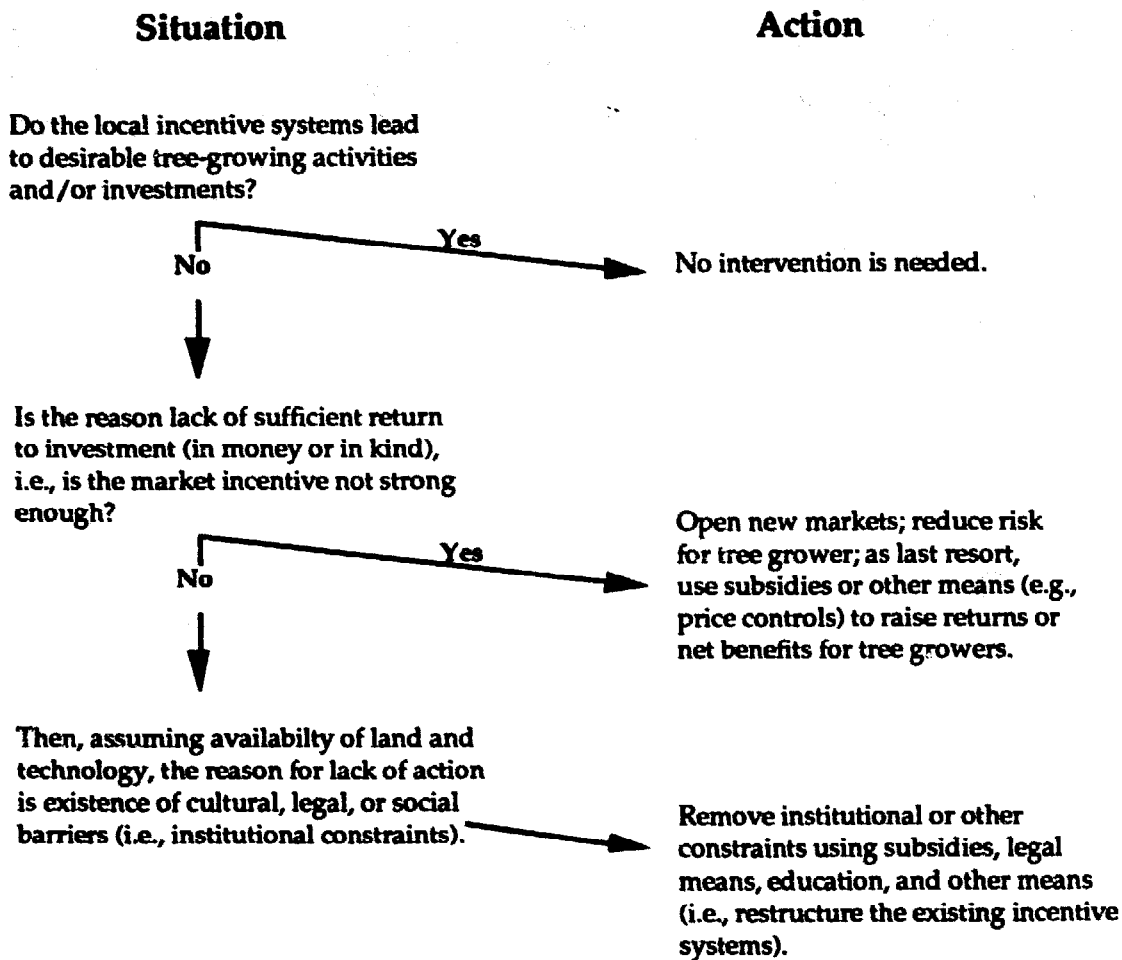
Situation

Action

Do the local incentive systems lead to desirable tree-growing activities and/or investments?

Yes

No

No intervention is needed.

Is the reason lack of sufficient return to investment (in money or in kind), i.e., is the market incentive not strong enough?

Yes

No

Open new markets; reduce risk for tree grower; as last resort, use subsidies or other means (e.g., price controls) to raise returns or net benefits for tree growers.

Then, assuming availabilty of land and technology, the reason for lack of action is existence of cultural, legal, or social barriers (i.e., institutional constraints).

Remove institutional or other constraints using subsidies, legal means, education, and other means (i.e., restructure the existing incentive systems).